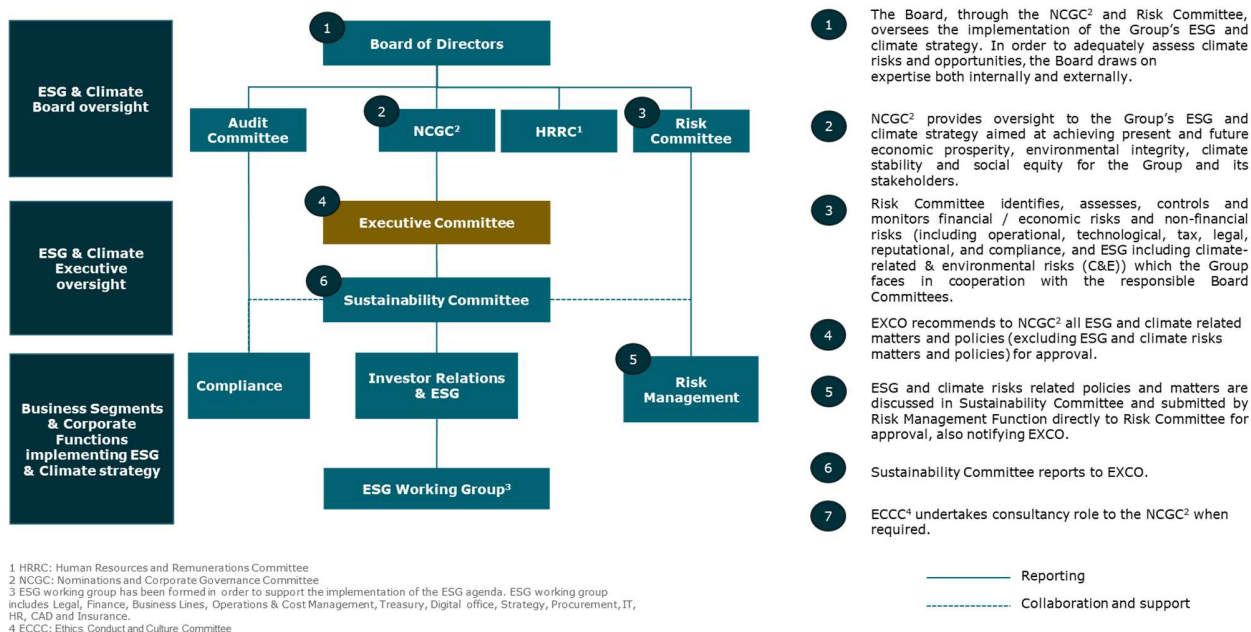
ESG & Climate Board oversight

ESG & Climate Executive oversight

Business Segments & Corporate Functions implementing ESG & Climate strategy

1 Board of Directors

Audit Committee

2 NCGC$^2$

HRRC$^1$

3 Risk Committee

4 Executive Committee

6 Sustainability Committee

Compliance

Investor Relations & ESG

5 Risk Management

ESG Working Group$^3$

1 The Board, through the NCGC$^2$ and Risk Committee, oversees the implementation of the Group's ESG and climate strategy. In order to adequately assess climate risks and opportunities, the Board draws on expertise both internally and externally.

2 NCGC$^2$ provides oversight to the Group's ESG and climate strategy aimed at achieving present and future economic prosperity, environmental integrity, climate stability and social equity for the Group and its stakeholders.

3 Risk Committee identifies, assesses, controls and monitors financial / economic risks and non-financial risks (including operational, technological, tax, legal, reputational, and compliance, and ESG including climate-related & environmental risks (C&E)) which the Group faces in cooperation with the responsible Board Committees.

4 EXCO recommends to NCGC$^2$ all ESG and climate related matters and policies (excluding ESG and climate risks matters and policies) for approval.

5 ESG and climate risks related policies and matters are discussed in Sustainability Committee and submitted by Risk Management Function directly to Risk Committee for approval, also notifying EXCO.

6 Sustainability Committee reports to EXCO.

7 ECCC$^4$ undertakes consultancy role to the NCGC$^2$ when required.

1 HRRC: Human Resources and Remunerations Committee
2 NCGC: Nominations and Corporate Governance Committee
3 ESG working group has been formed in order to support the implementation of the ESG agenda. ESG working group includes Legal, Finance, Business Lines, Operations & Cost Management, Treasury, Digital office, Strategy, Procurement, IT, HR, CAD and Insurance.
4 ECCC: Ethics, Conduct and Culture Committee

Reporting

Collaboration and support